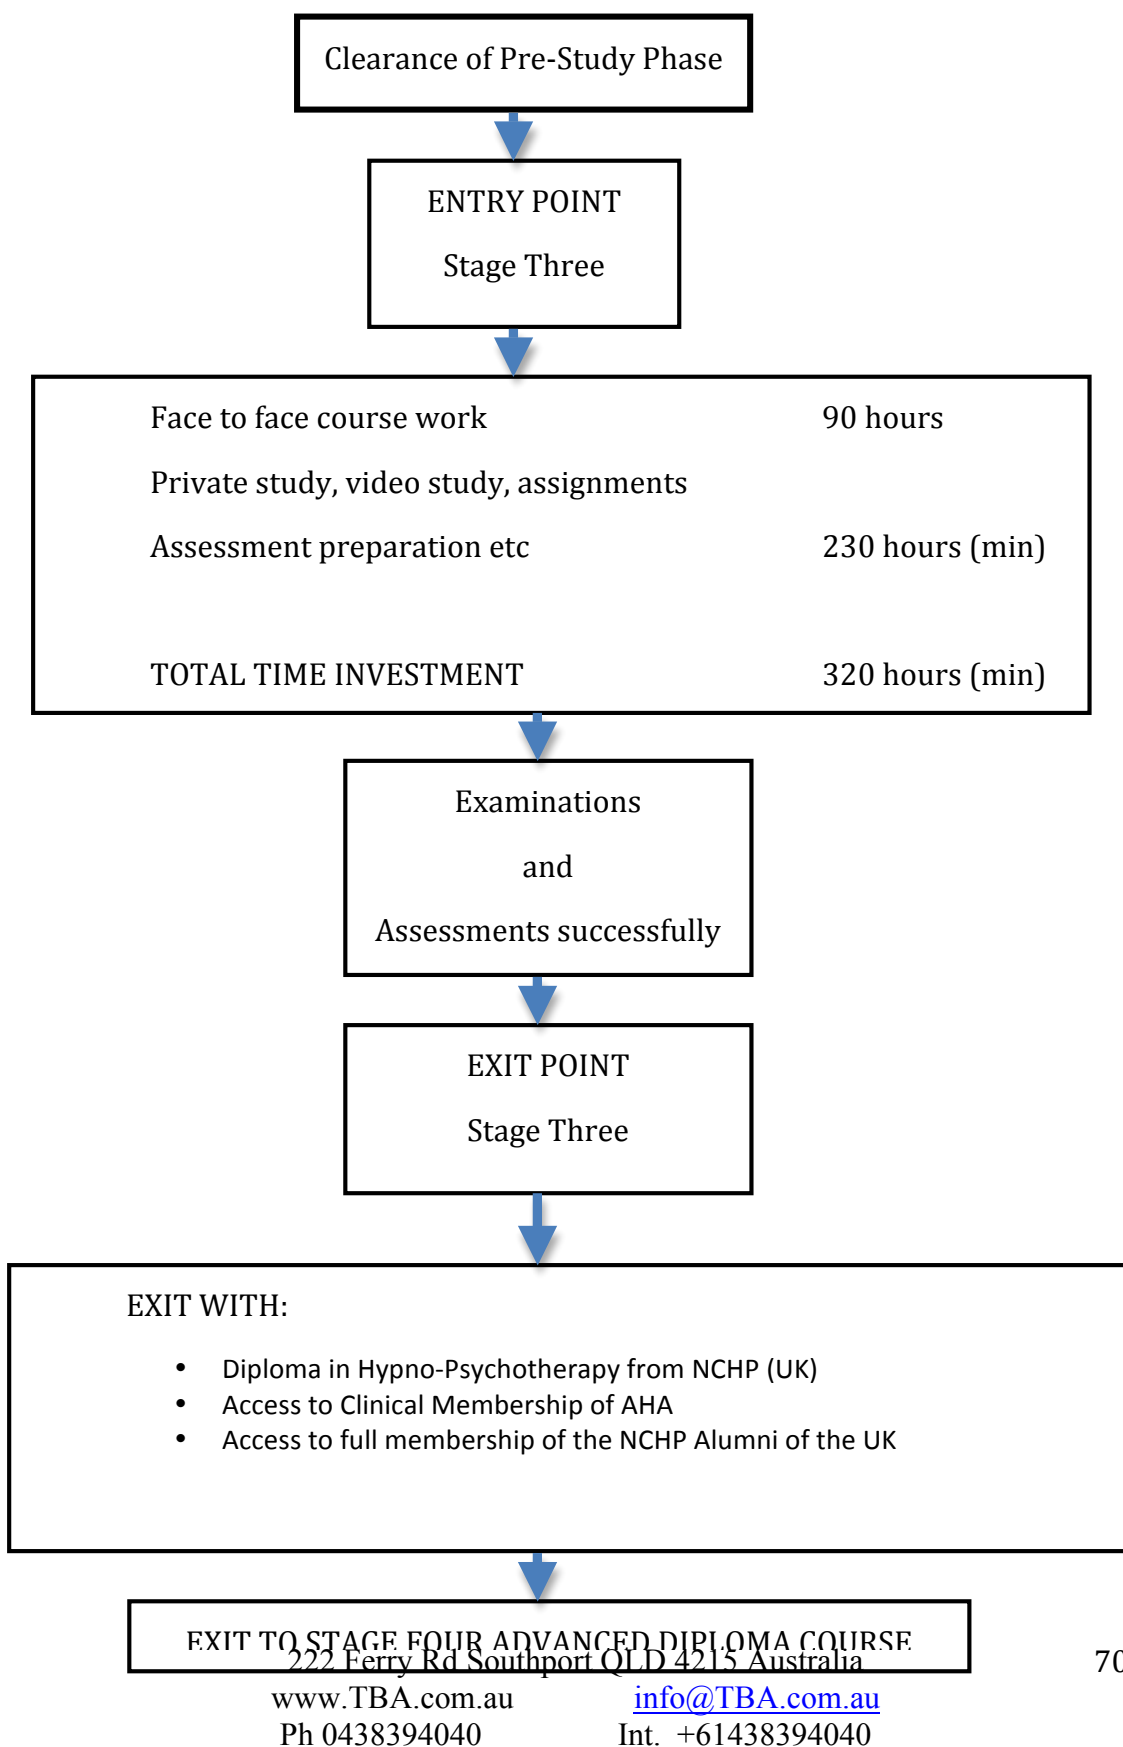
Clearance of Pre-Study Phase

ENTRY POINT

Stage Three

Face to face course work 90 hours

Private study, video study, assignments

Assessment preparation etc 230 hours (min)

TOTAL TIME INVESTMENT 320 hours (min)

Examinations

and

Assessments successfully

EXIT POINT

Stage Three

EXIT WITH:

- Diploma in Hypno-Psychotherapy from NCHP (UK)
- Access to Clinical Membership of AHA
- Access to full membership of the NCHP Alumni of the UK

EXIT TO STAGE FOUR ADVANCED DIPLOMA COURSE

222 Ferry Rd Southport QLD 4215 Australia

70

www.TBA.com.au info@TBA.com.au

Ph 0438394040 Int. +61438394040